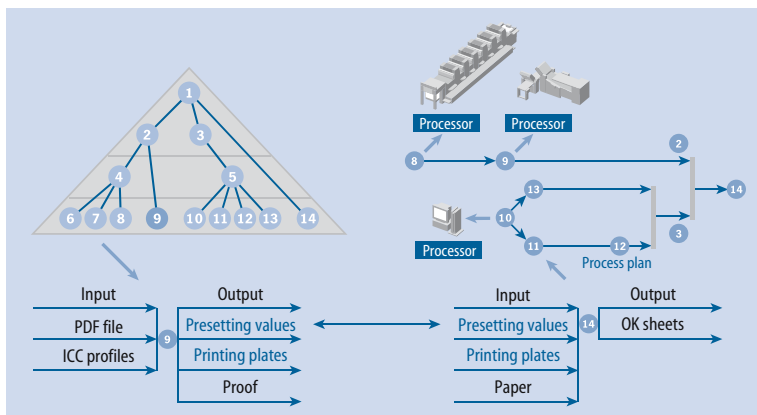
1
2
3
4
5
6 7 8 9 10 11 12 13 14

Processor
Processor
8
9
2
13
14
10
3
11
12
Processor
Process plan

Input
PDF file
ICC profiles
9
Output
Presetting values
Printing plates
Proof

Input
Presetting values
Printing plates
Paper
14
Output
OK sheets